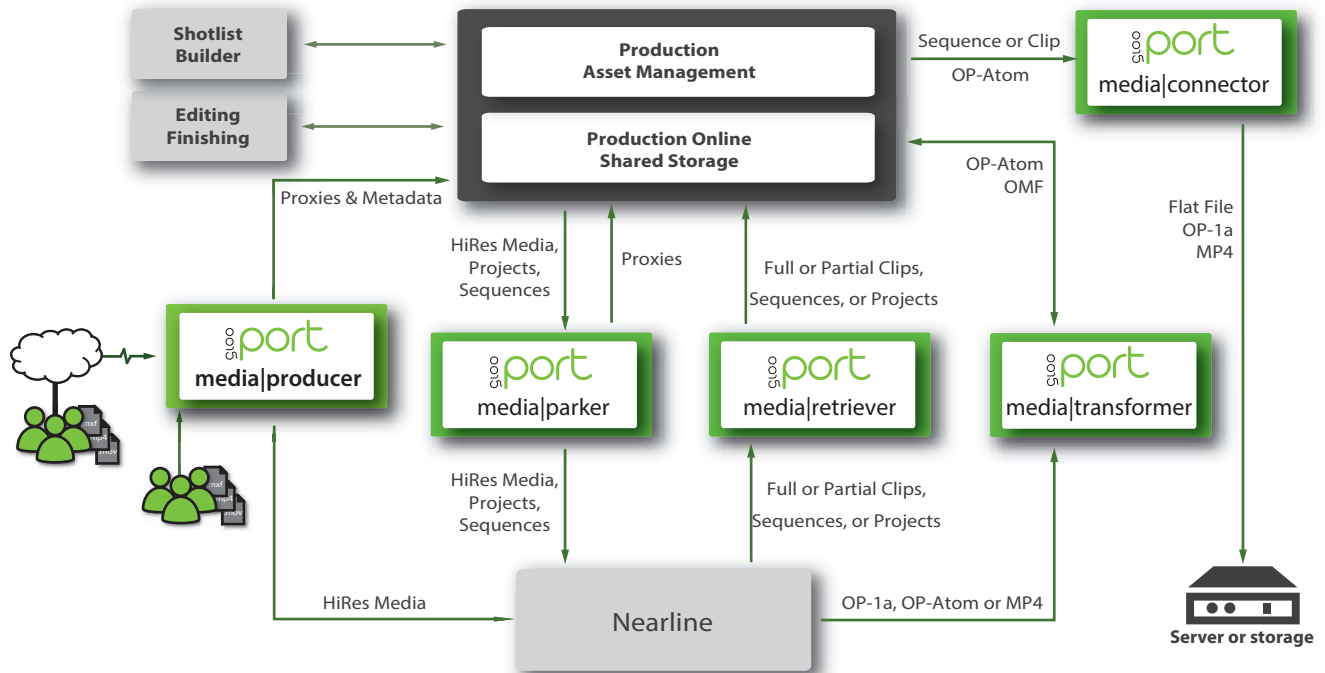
Shotlist Builder

Editing Finishing

Production Asset Management

Production Online Shared Storage

Sequence or Clip

OP-Atom

oo15 port
media|connector

OP-Atom
OMF

Flat File
OP-1a
MP4

Proxies & Metadata

HiRes Media, Projects, Sequences

Proxies

Full or Partial Clips, Sequences, or Projects

oo15 port
media|producer

mxf
mp4
mov

mxf
mp4
mov

oo15 port
media|parker

oo15 port
media|retriever

oo15 port
media|transformer

HiRes Media, Projects, Sequences

Full or Partial Clips, Sequences, or Projects

HiRes Media

Nearline

OP-1a, OP-Atom or MP4

Server or storage